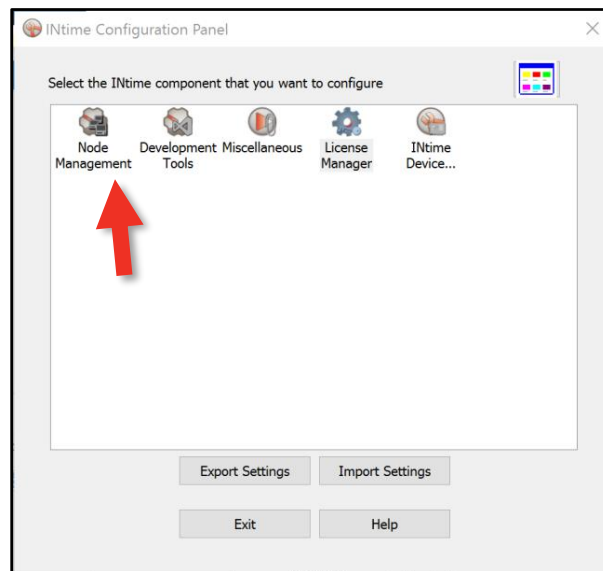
INtime Configuration Panel

×

Select the INtime component that you want to configure

Node Management

Development Tools

Miscellaneous

License Manager

INtime Device...

Export Settings

Import Settings

Exit

Help